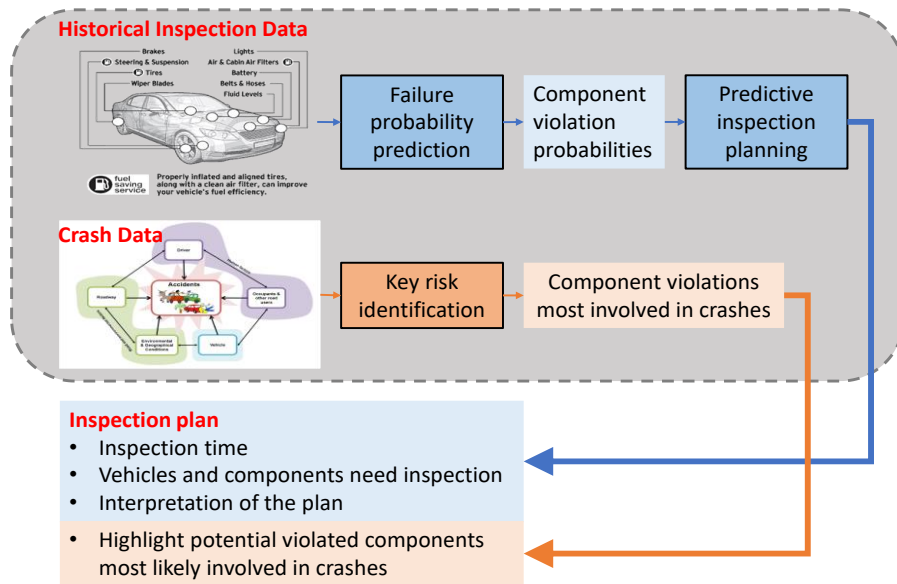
Historical Inspection Data

Brakes
Lights
Steering & Suspension
Air & Cabin Air Filters
Tires
Battery
Wiper Blades
Belts & Hoses
Fluid Levels

fuel saving service
Properly inflated and aligned tires, along with a clean air filter, can improve your vehicle's fuel efficiency.

Failure probability prediction

Component violation probabilities

Predictive inspection planning

Crash Data

Driver
Accidents
Roadway
Occupants & other road users
Environmental & Geographical Conditions
Vehicle

Key risk identification

Component violations most involved in crashes

Inspection plan
• Inspection time
• Vehicles and components need inspection
• Interpretation of the plan

• Highlight potential violated components most likely involved in crashes